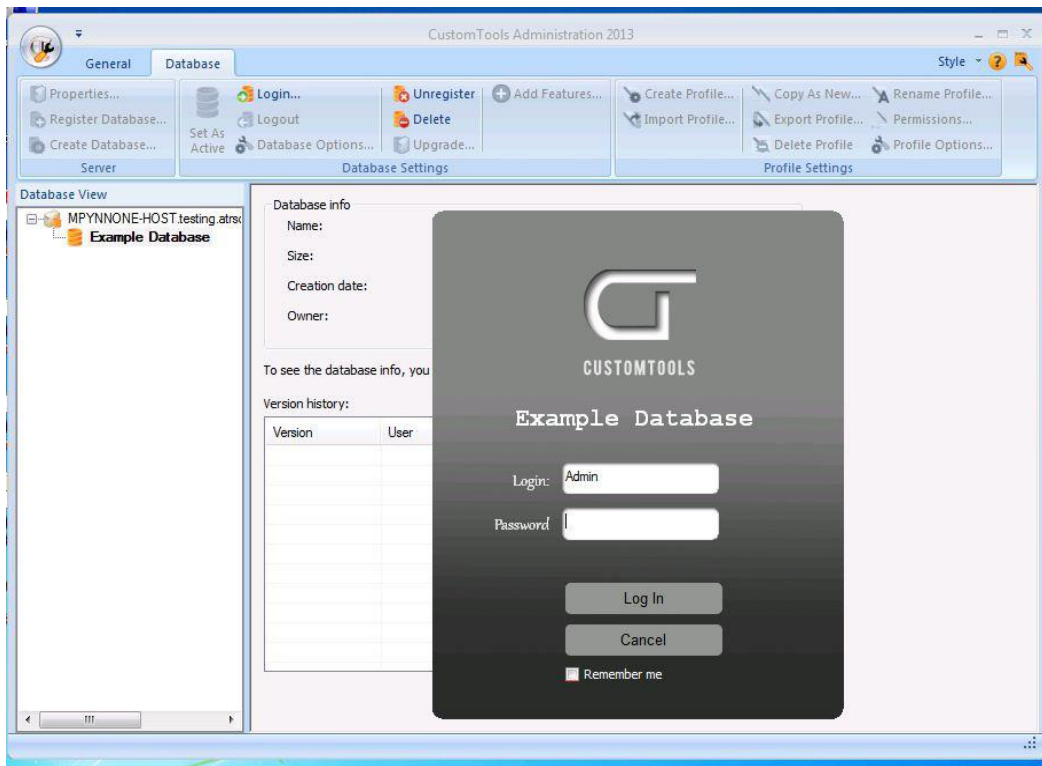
CustomTools Administration 2013

General | Database

Style

Properties...
Register Database...
Create Database...
Server

Set As Active
Login...
Logout
Database Options...
Unregister
Delete
Upgrade...
Add Features...
Database Settings

Create Profile...
Import Profile...
Copy As New...
Export Profile...
Delete Profile
Rename Profile...
Permissions...
Profile Options...
Profile Settings

Database View
MPYNNONE-HOST.testing.atrs
Example Database

Database info
Name:
Size:
Creation date:
Owner:

To see the database info, you

Version history:

| Version | User |
|---|---|

CUSTOMTOOLS

Example Database

Login: Admin
Password

Log In
Cancel
Remember me